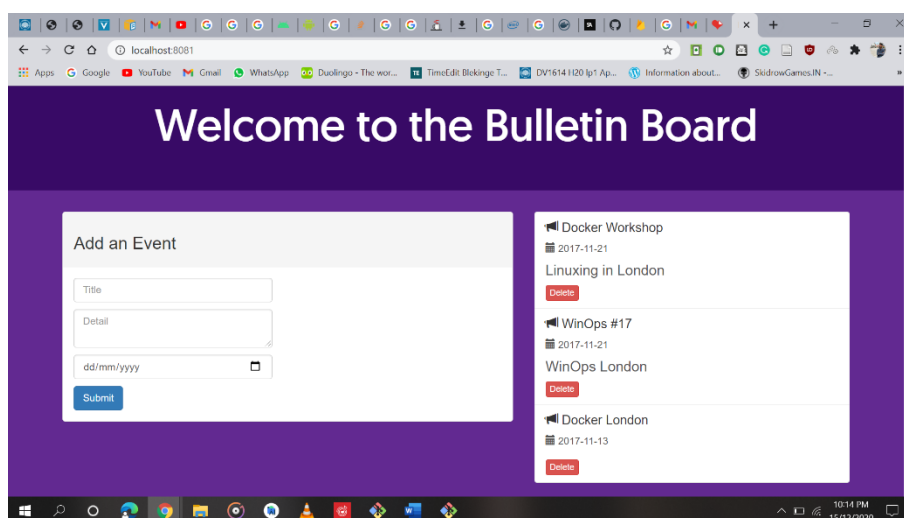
localhost:8081

Apps Google YouTube Gmail WhatsApp Duolingo - The wor... TimeEdit Blekinge T... DV1614 H20 lp1 Ap... Information about... SkidrowGames.IN -...

Welcome to the Bulletin Board

Add an Event

Title

Detail

dd/mm/yyyy

Submit

Docker Workshop

2017-11-21

Linuxing in London

Delete

WinOps #17

2017-11-21

WinOps London

Delete

Docker London

2017-11-13

Delete

10:14 PM
15/12/2020